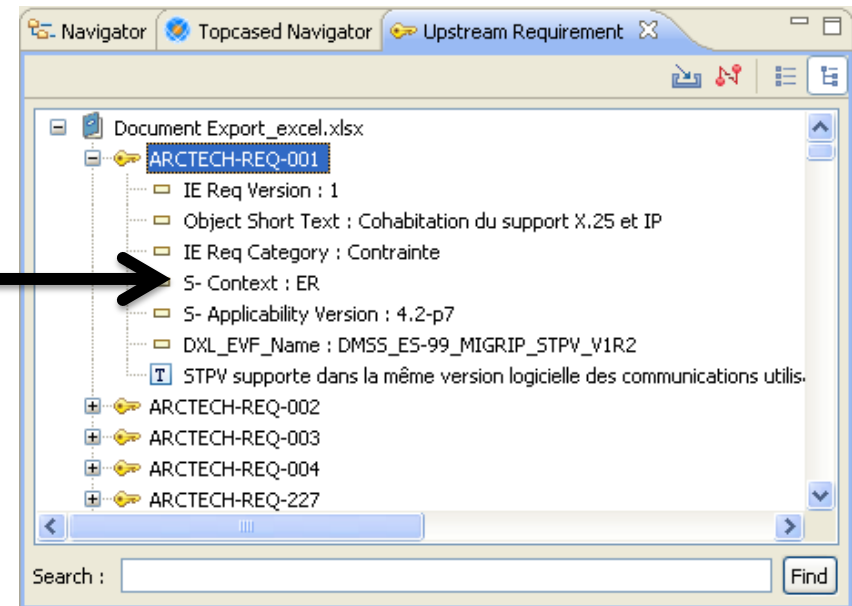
Navigator | Topcased Navigator | Upstream Requirement

Document Export_excel.xlsx
ARCTECH-REQ-001
IE Req Version : 1
Object Short Text : Cohabitation du support X.25 et IP
IE Req Category : Contrainte
S- Context : ER
S- Applicability Version : 4.2-p7
DXL_EVF_Name : DMSS_ES-99_MIGRIP_STPV_V1R2
STPV supporte dans la même version logicielle des communications utilis
ARCTECH-REQ-002
ARCTECH-REQ-003
ARCTECH-REQ-004
ARCTECH-REQ-227

Search :
Find